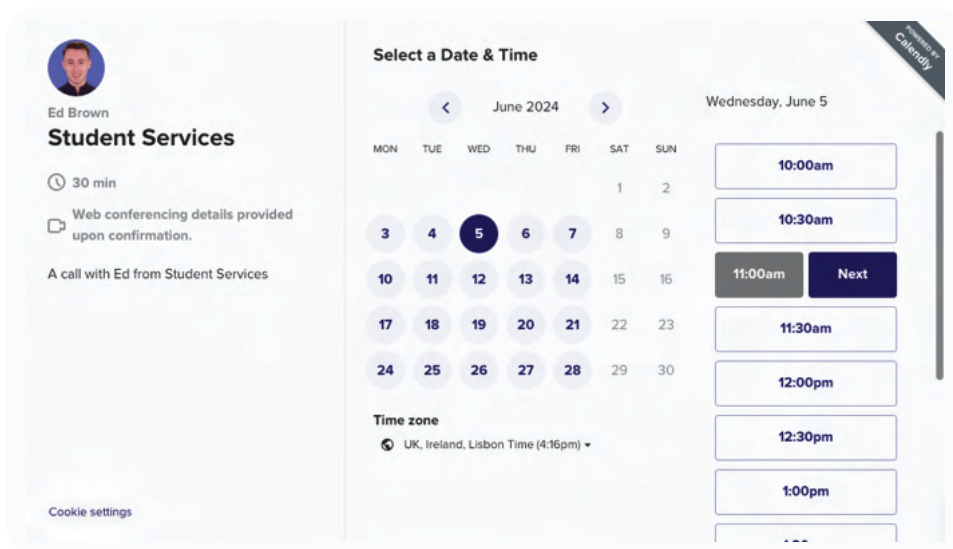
Ed Brown
Student Services

30 min

Web conferencing details provided upon confirmation.

A call with Ed from Student Services

Cookie settings

Select a Date & Time

June 2024

| MON | TUE | WED | THU | FRI | SAT | SUN |
|---|---|---|---|---|---|---|
| | | | | | 1 | 2 |
| 3 | 4 | 5 | 6 | 7 | 8 | 9 |
| 10 | 11 | 12 | 13 | 14 | 15 | 16 |
| 17 | 18 | 19 | 20 | 21 | 22 | 23 |
| 24 | 25 | 26 | 27 | 28 | 29 | 30 |

Time zone
UK, Ireland, Lisbon Time (4:16pm)

Wednesday, June 5

10:00am
10:30am
11:00am Next
11:30am
12:00pm
12:30pm
1:00pm
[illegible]

POWERED BY Calendly